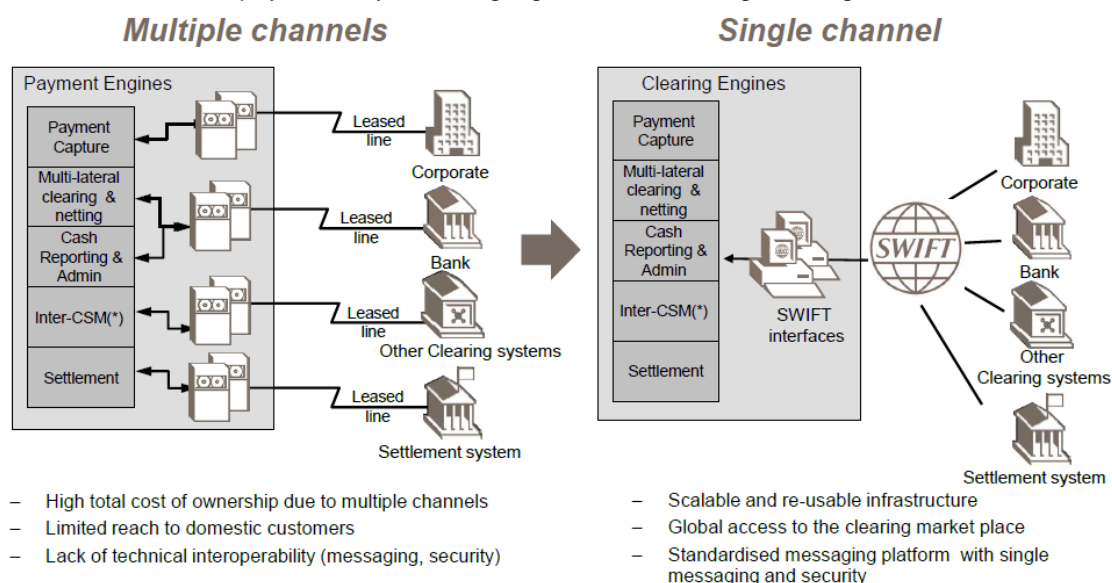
Multiple channels

Payment Engines

Payment Capture

Multi-lateral clearing & netting

Cash Reporting & Admin

Inter-CSM(*)

Settlement

Leased line

Corporate

Leased line

Bank

Leased line

Other Clearing systems

Leased line

Settlement system

– High total cost of ownership due to multiple channels
– Limited reach to domestic customers
– Lack of technical interoperability (messaging, security)

Single channel

Clearing Engines

Payment Capture

Multi-lateral clearing & netting

Cash Reporting & Admin

Inter-CSM(*)

Settlement

SWIFT interfaces

SWIFT

Corporate

Bank

Other Clearing systems

Settlement system

– Scalable and re-usable infrastructure
– Global access to the clearing market place
– Standardised messaging platform with single messaging and security